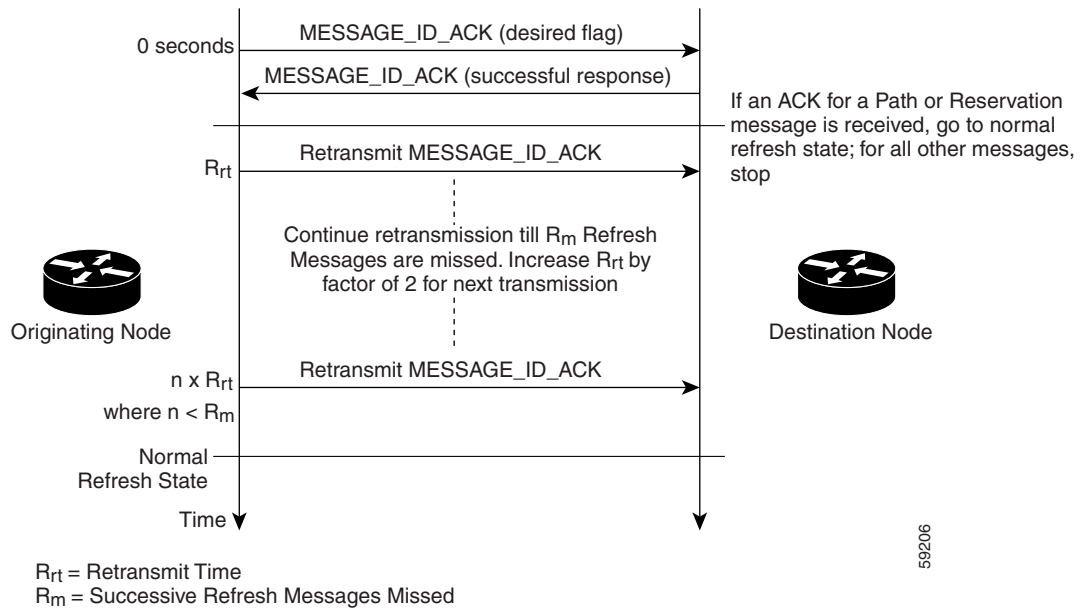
0 seconds

MESSAGE_ID_ACK (desired flag)

MESSAGE_ID_ACK (successful response)

If an ACK for a Path or Reservation message is received, go to normal refresh state; for all other messages, stop

$R_{rt}$

Retransmit MESSAGE_ID_ACK

Continue retransmission till $R_m$ Refresh Messages are missed. Increase $R_{rt}$ by factor of 2 for next transmission

Originating Node

Destination Node

n x $R_{rt}$
where n < $R_m$

Retransmit MESSAGE_ID_ACK

Normal Refresh State

Time

59206

$R_{rt}$ = Retransmit Time
$R_m$ = Successive Refresh Messages Missed